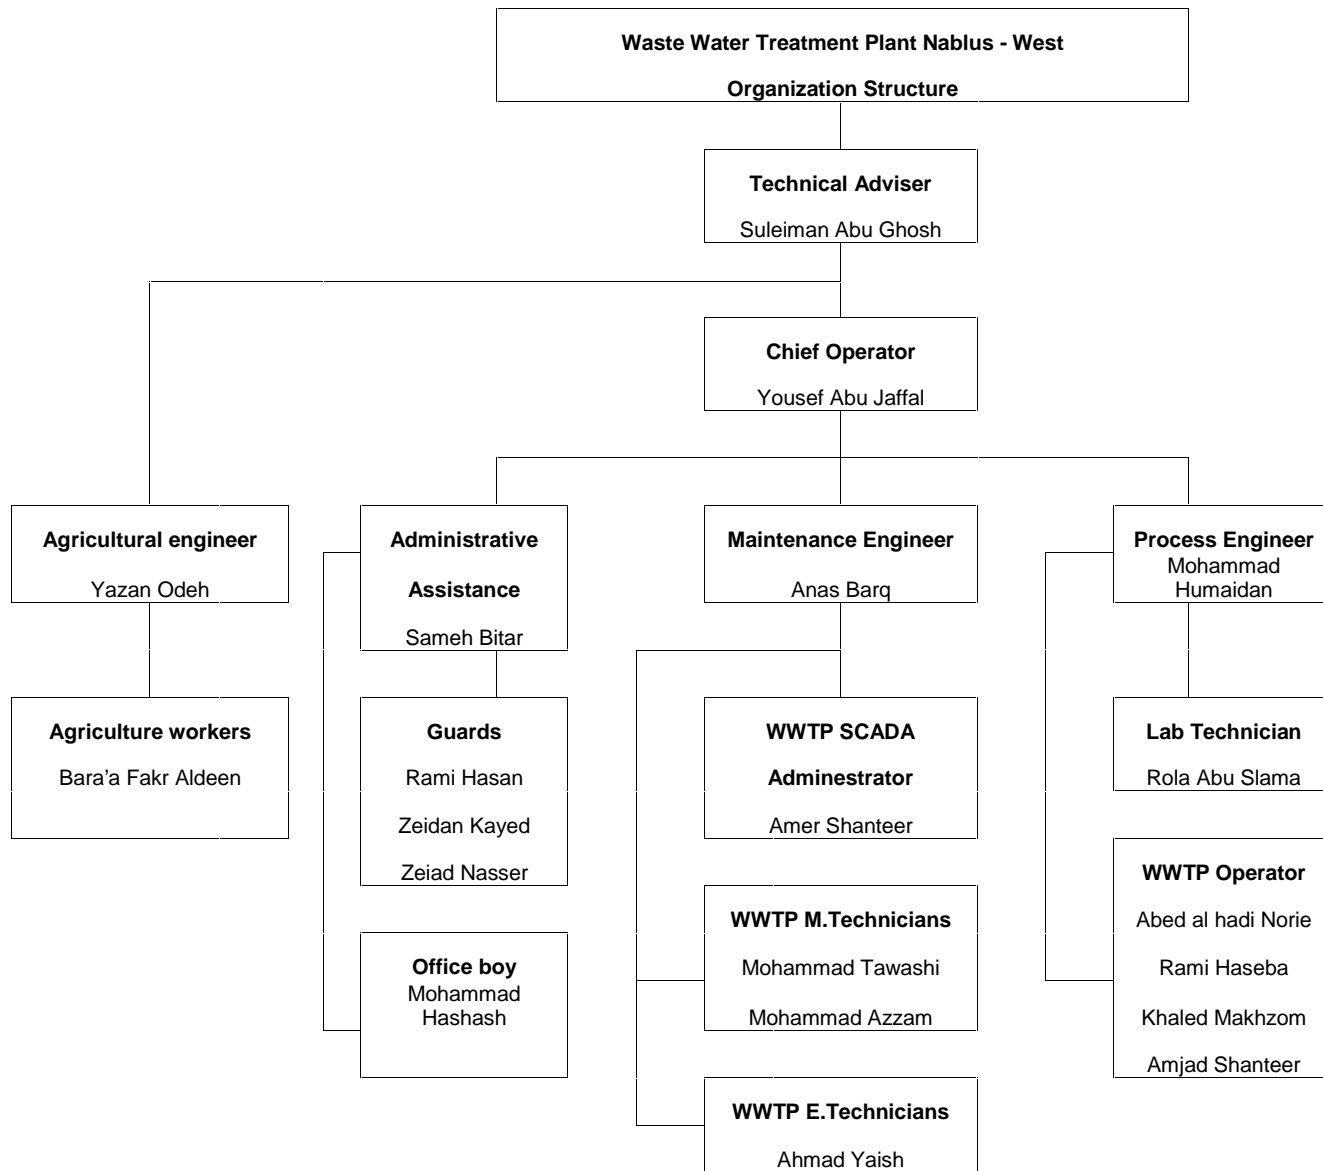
Waste Water Treatment Plant Nablus - West

Organization Structure

Technical Adviser

Suleiman Abu Ghosh

Chief Operator

Yousef Abu Jaffal

Agricultural engineer

Yazan Odeh

Agriculture workers

Bara'a Fakr Aldeen

Administrative Assistance

Sameh Bitar

Guards

Rami Hasan

Zeidan Kayed

Zeiad Nasser

Office boy
Mohammad Hashash

Maintenance Engineer

Anas Barq

WWTP SCADA Adminestrator

Amer Shanteer

WWTP M.Technicians

Mohammad Tawashi

Mohammad Azzam

WWTP E.Technicians

Ahmad Yaish

Process Engineer
Mohammad Humaidan

Lab Technician

Rola Abu Slama

WWTP Operator

Abed al hadi Norie

Rami Haseba

Khaled Makhzom

Amjad Shanteer